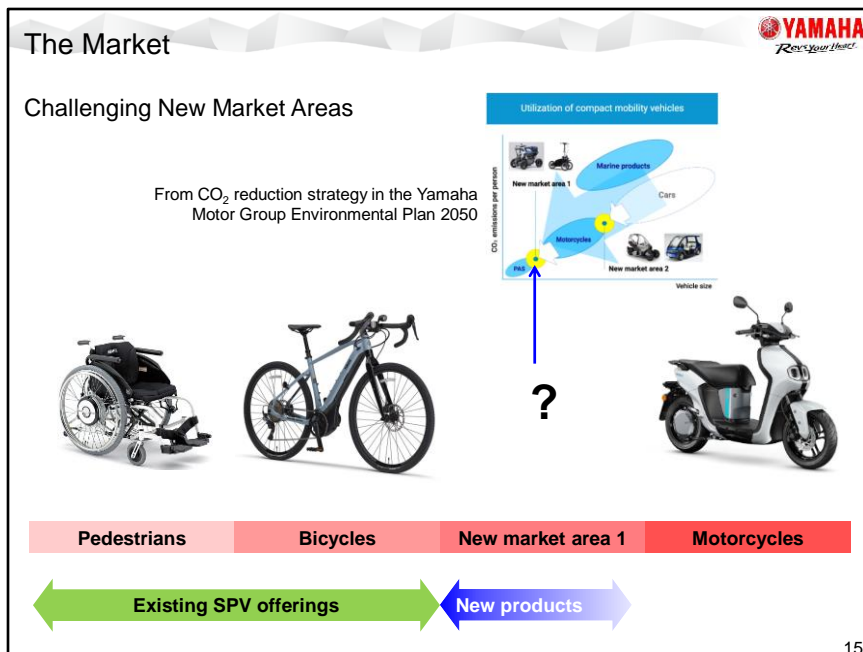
The Market

YAMAHA
Revs your Heart

Challenging New Market Areas

From $CO_2$ reduction strategy in the Yamaha Motor Group Environmental Plan 2050

Utilization of compact mobility vehicles

CO₂ emissions per person

New market area 1

Marine products

Cars

Motorcycles

PAS

New market area 2

Vehicle size

?

| Pedestrians | Bicycles | New market area 1 | Motorcycles |
|---|---|---|---|

Existing SPV offerings

New products

15